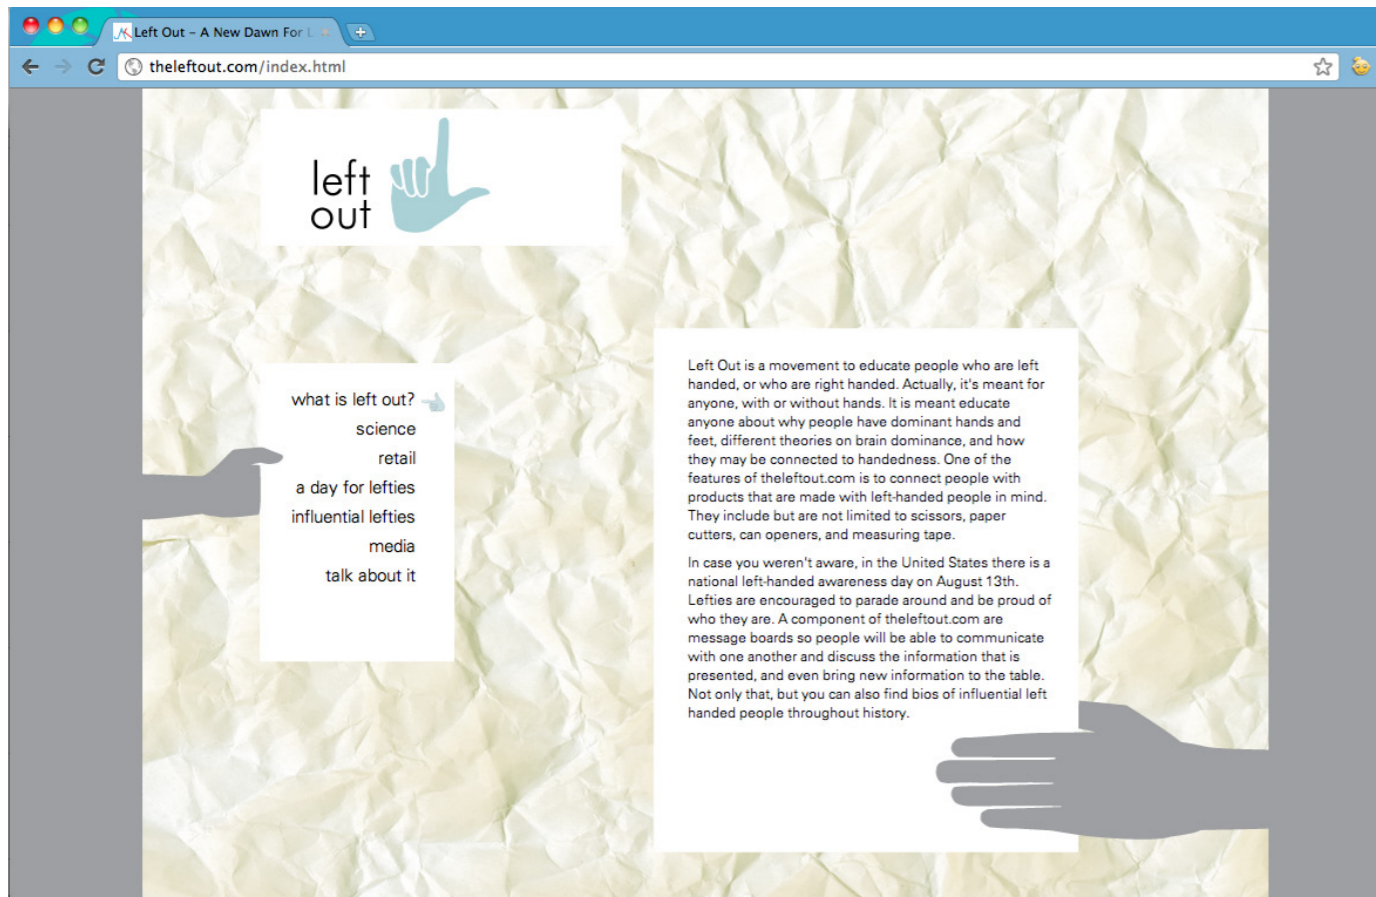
Left Out – A New Dawn For L

theleftout.com/index.html

left out

what is left out?
science
retail
a day for lefties
influential lefties
media
talk about it

Left Out is a movement to educate people who are left handed, or who are right handed. Actually, it's meant for anyone, with or without hands. It is meant educate anyone about why people have dominant hands and feet, different theories on brain dominance, and how they may be connected to handedness. One of the features of theleftout.com is to connect people with products that are made with left-handed people in mind. They include but are not limited to scissors, paper cutters, can openers, and measuring tape.

In case you weren't aware, in the United States there is a national left-handed awareness day on August 13th. Lefties are encouraged to parade around and be proud of who they are. A component of theleftout.com are message boards so people will be able to communicate with one another and discuss the information that is presented, and even bring new information to the table. Not only that, but you can also find bios of influential left handed people throughout history.